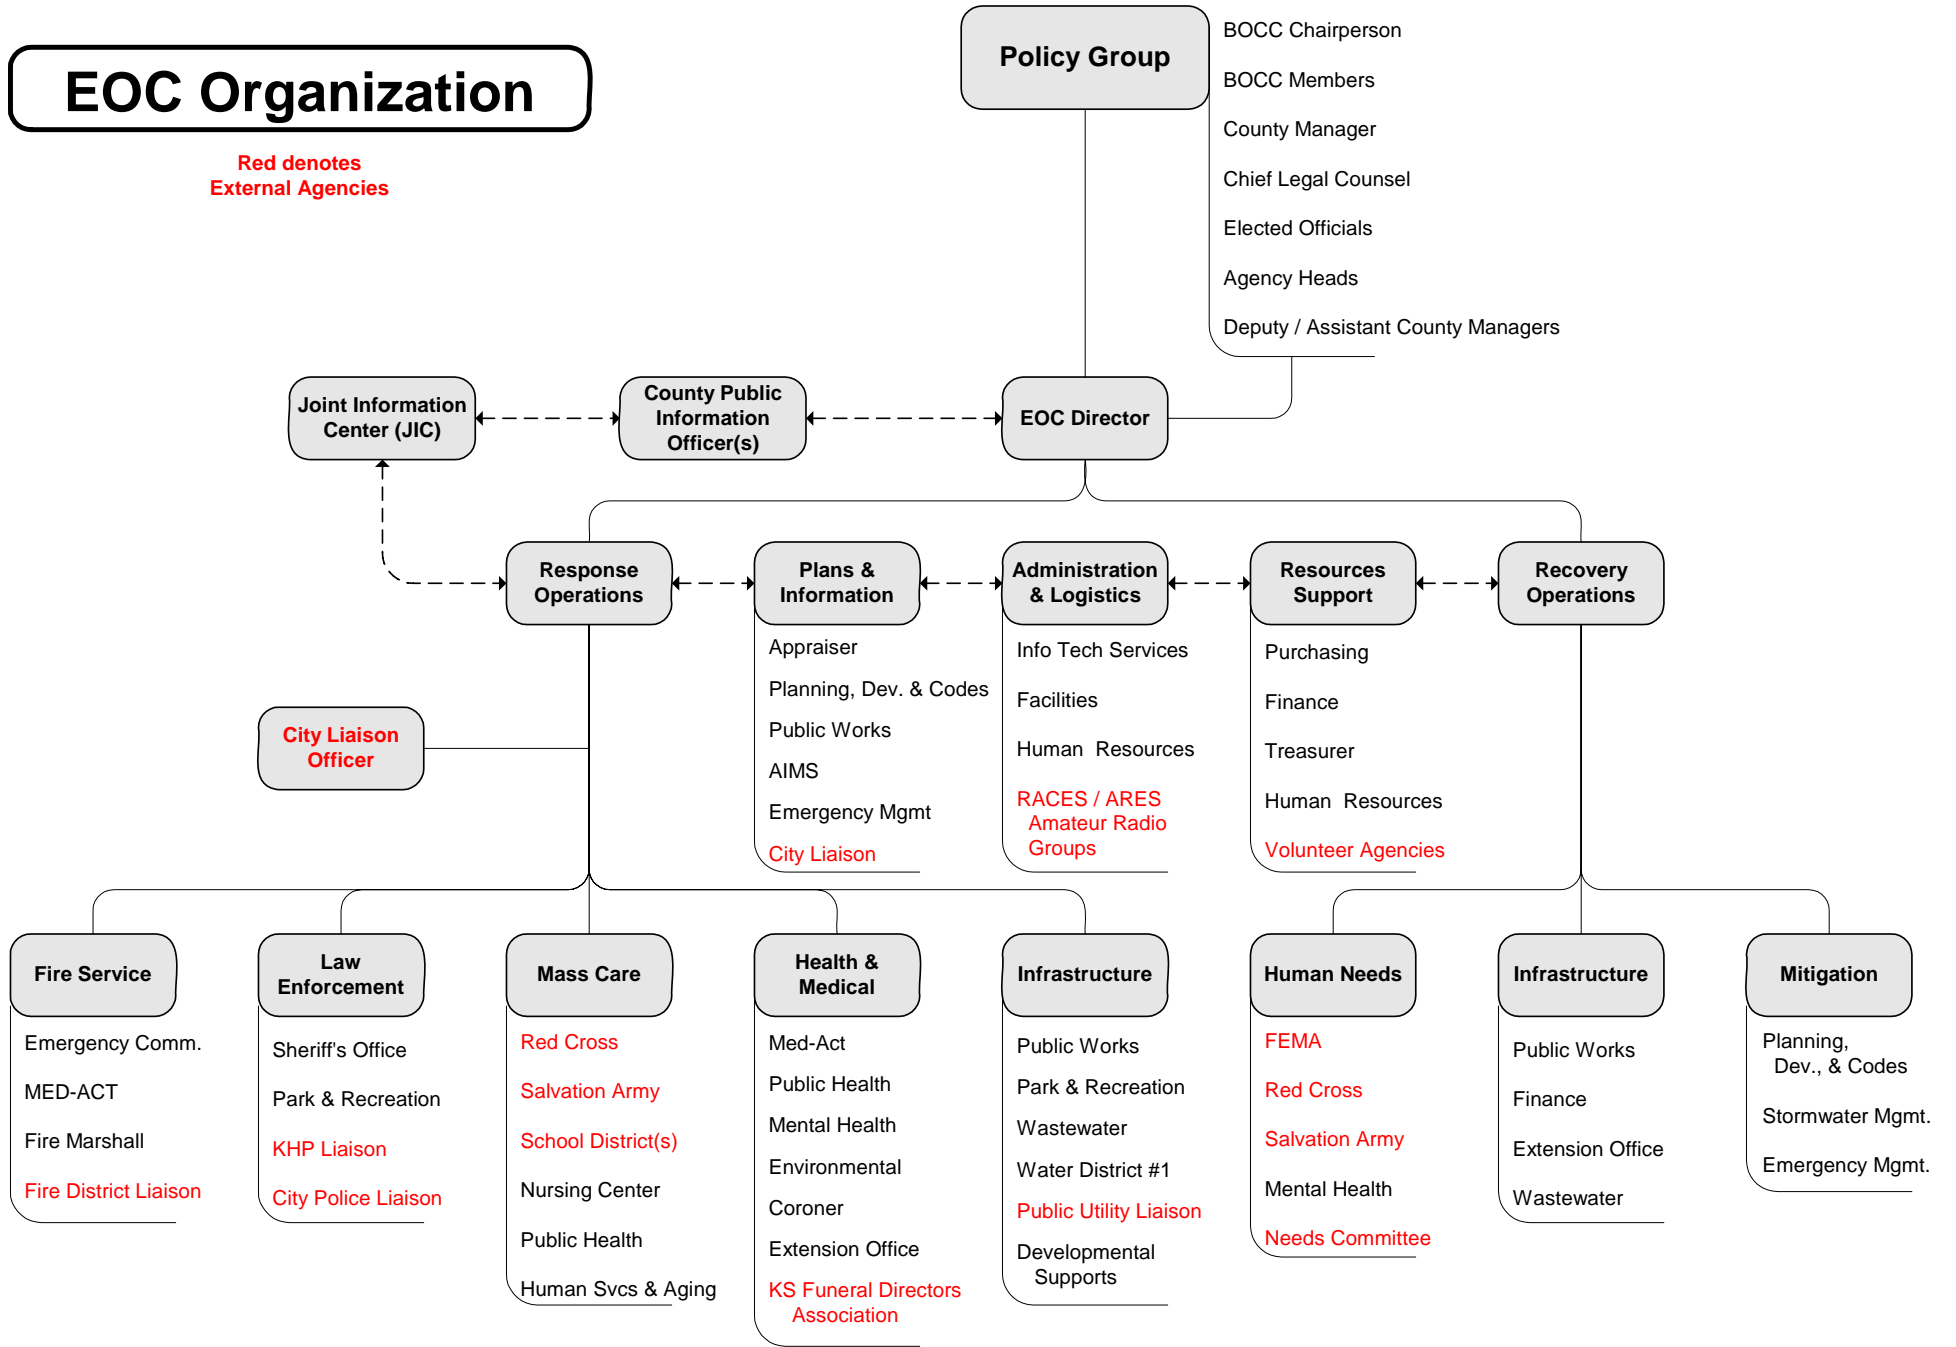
EOC Organization

Red denotes External Agencies

Policy Group

BOCC Chairperson

BOCC Members

County Manager

Chief Legal Counsel

Elected Officials

Agency Heads

Deputy / Assistant County Managers

Joint Information Center (JIC)

County Public Information Officer(s)

EOC Director

Response Operations

Plans & Information

Appraiser

Planning, Dev. & Codes

Public Works

AIMS

Emergency Mgmt

City Liaison

Administration & Logistics

Info Tech Services

Facilities

Human Resources

RACES / ARES Amateur Radio Groups

Resources Support

Purchasing

Finance

Treasurer

Human Resources

Volunteer Agencies

Recovery Operations

City Liaison Officer

Fire Service

Emergency Comm.

MED-ACT

Fire Marshall

Fire District Liaison

Law Enforcement

Sheriff's Office

Park & Recreation

KHP Liaison

City Police Liaison

Mass Care

Red Cross

Salvation Army

School District(s)

Nursing Center

Public Health

Human Svcs & Aging

Health & Medical

Med-Act

Public Health

Mental Health

Environmental

Coroner

Extension Office

KS Funeral Directors Association

Infrastructure

Public Works

Park & Recreation

Wastewater

Water District #1

Public Utility Liaison

Developmental Supports

Human Needs

FEMA

Red Cross

Salvation Army

Mental Health

Needs Committee

Infrastructure

Public Works

Finance

Extension Office

Wastewater

Mitigation

Planning, Dev., & Codes

Stormwater Mgmt.

Emergency Mgmt.